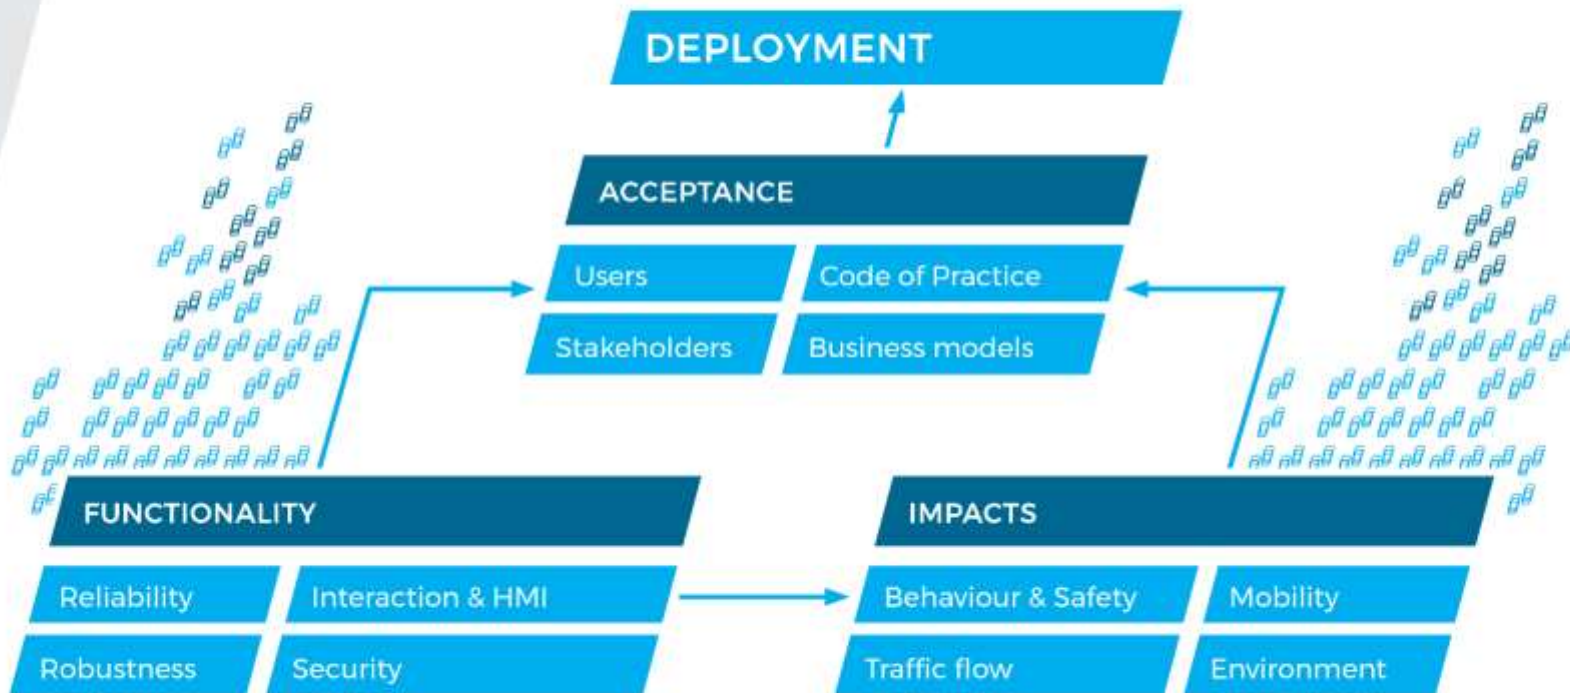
DEPLOYMENT

ACCEPTANCE

Users

Code of Practice

Stakeholders

Business models

FUNCTIONALITY

Reliability

Interaction & HMI

Robustness

Security

IMPACTS

Behaviour & Safety

Mobility

Traffic flow

Environment